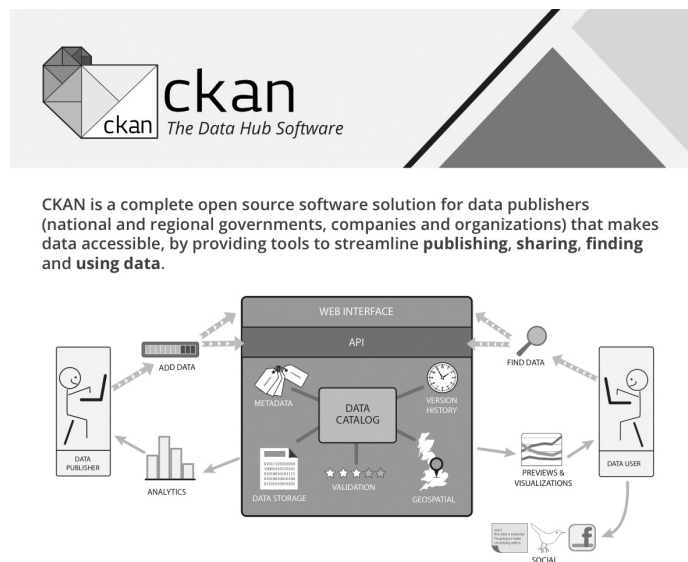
ckan

ckan The Data Hub Software

CKAN is a complete open source software solution for data publishers (national and regional governments, companies and organizations) that makes data accessible, by providing tools to streamline **publishing**, **sharing**, **finding** and **using data**.

WEB INTERFACE

API

ADD DATA

FIND DATA

DATA PUBLISHER

DATA USER

METADATA

DATA CATALOG

VERSION HISTORY

ANALYTICS

DATA STORAGE

VALIDATION

GEOSPATIAL

PREVIEWS & VISUALIZATIONS

SOCIAL